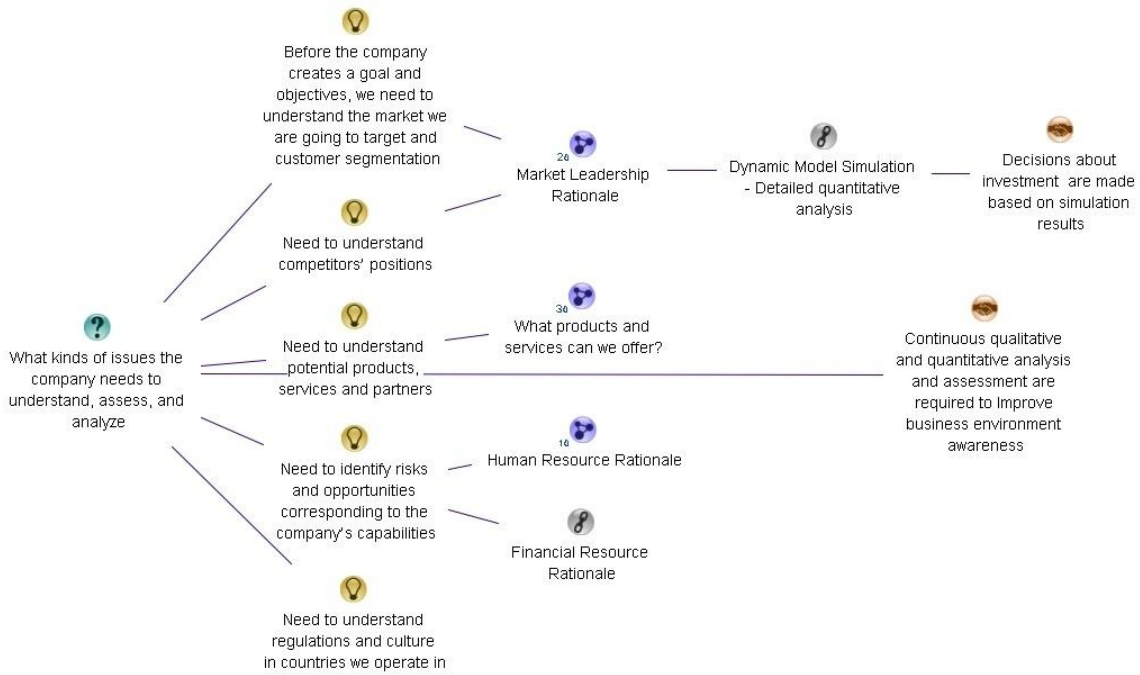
What kinds of issues the company needs to understand, assess, and analyze

Before the company creates a goal and objectives, we need to understand the market we are going to target and customer segmentation

Need to understand competitors' positions

Need to understand potential products, services and partners

Need to identify risks and opportunities corresponding to the company's capabilities

Need to understand regulations and culture in countries we operate in

26
Market Leadership Rationale

Dynamic Model Simulation - Detailed quantitative analysis

Decisions about investment are made based on simulation results

30
What products and services can we offer?

Continuous qualitative and quantitative analysis and assessment are required to Improve business environment awareness

10
Human Resource Rationale

Financial Resource Rationale